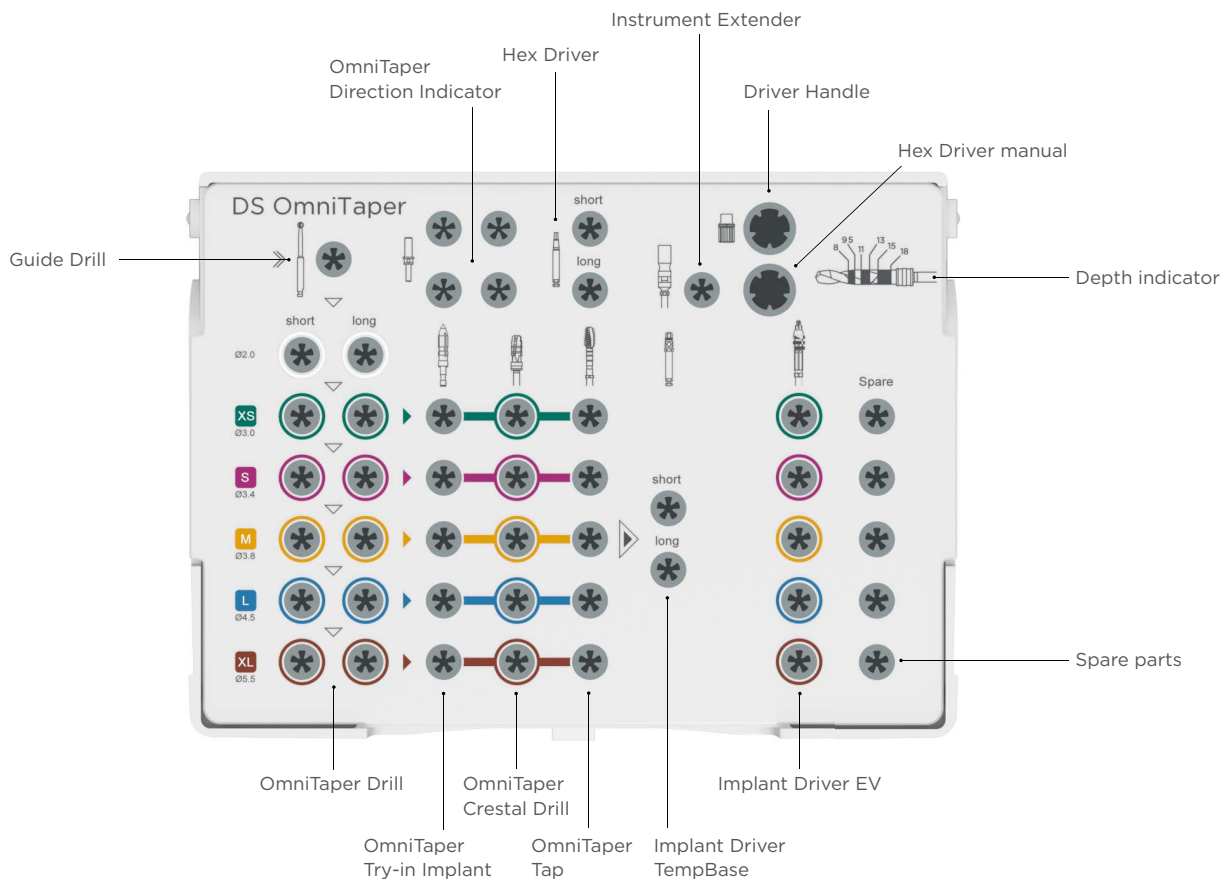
Instrument Extender

Hex Driver

OmniTaper
Direction Indicator

Driver Handle

Hex Driver manual

DS OmniTaper

short

long

Guide Drill

8 9.5 11 13 15 18

Depth indicator

short long

Ø2.0

Spare

XS
Ø3.0

S
Ø3.4

short

M
Ø3.8

long

L
Ø4.5

XL
Ø5.5

Spare parts

OmniTaper Drill

OmniTaper
Crestal Drill

Implant Driver EV

OmniTaper
Try-in Implant

OmniTaper
Tap

Implant Driver
TempBase